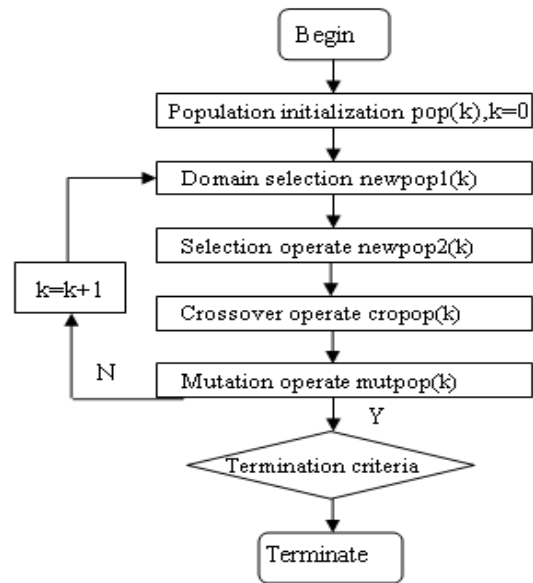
Begin

Population initialization pop(k),k=0

Domain selection newpop1(k)

Selection operate newpop2(k)

k=k+1

Crossover operate cropop(k)

N

Mutation operate mutpop(k)

Y

Termination criteria

Terminate